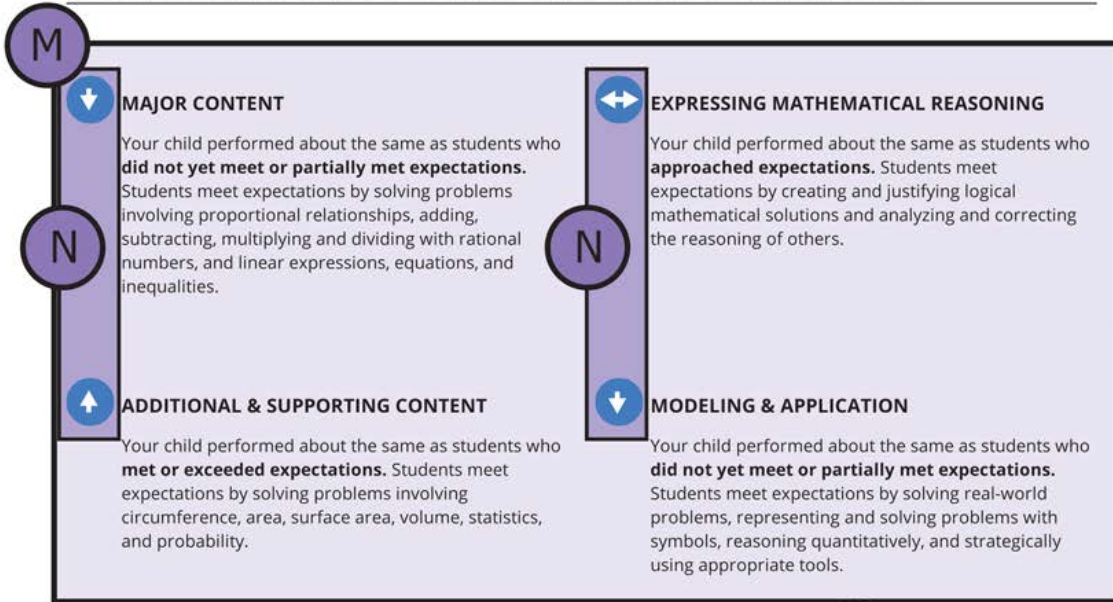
M

N

MAJOR CONTENT

Your child performed about the same as students who **did not yet meet or partially met expectations.** Students meet expectations by solving problems involving proportional relationships, adding, subtracting, multiplying and dividing with rational numbers, and linear expressions, equations, and inequalities.

ADDITIONAL & SUPPORTING CONTENT

Your child performed about the same as students who **met or exceeded expectations.** Students meet expectations by solving problems involving circumference, area, surface area, volume, statistics, and probability.

N

EXPRESSING MATHEMATICAL REASONING

Your child performed about the same as students who **approached expectations.** Students meet expectations by creating and justifying logical mathematical solutions and analyzing and correcting the reasoning of others.

MODELING & APPLICATION

Your child performed about the same as students who **did not yet meet or partially met expectations.** Students meet expectations by solving real-world problems, representing and solving problems with symbols, reasoning quantitatively, and strategically using appropriate tools.